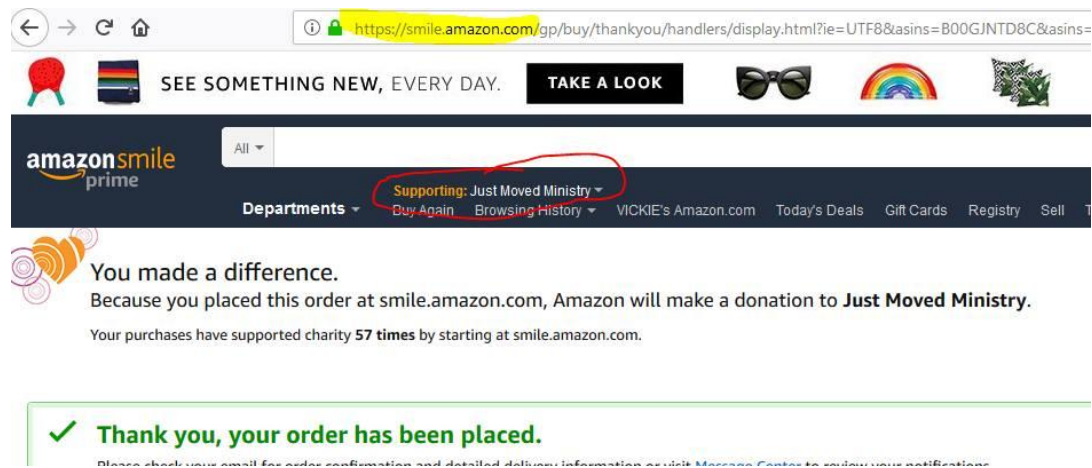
https://smile.amazon.com/gp/buy/thankyou/handlers/display.html?ie=UTF8&asins=B00GJNTD8C&asins=

SEE SOMETHING NEW, EVERY DAY. TAKE A LOOK

amazonsmile prime

All

Supporting: Just Moved Ministry

Departments Buy Again Browsing History VICKIE's Amazon.com Today's Deals Gift Cards Registry Sell

You made a difference.

Because you placed this order at smile.amazon.com, Amazon will make a donation to **Just Moved Ministry**.

Your purchases have supported charity **57 times** by starting at smile.amazon.com.

Thank you, your order has been placed.

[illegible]